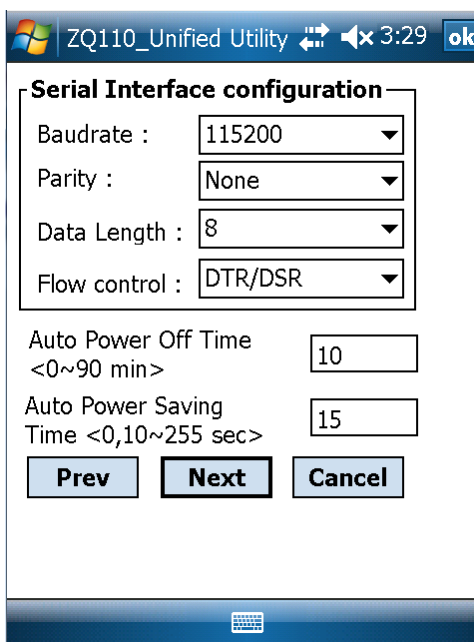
ZQ110_Unified Utility 3:29 ok

Serial Interface configuration

Baudrate : 115200

Parity : None

Data Length : 8

Flow control : DTR/DSR

Auto Power Off Time <0~90 min> 10

Auto Power Saving Time <0,10~255 sec> 15

Prev Next Cancel